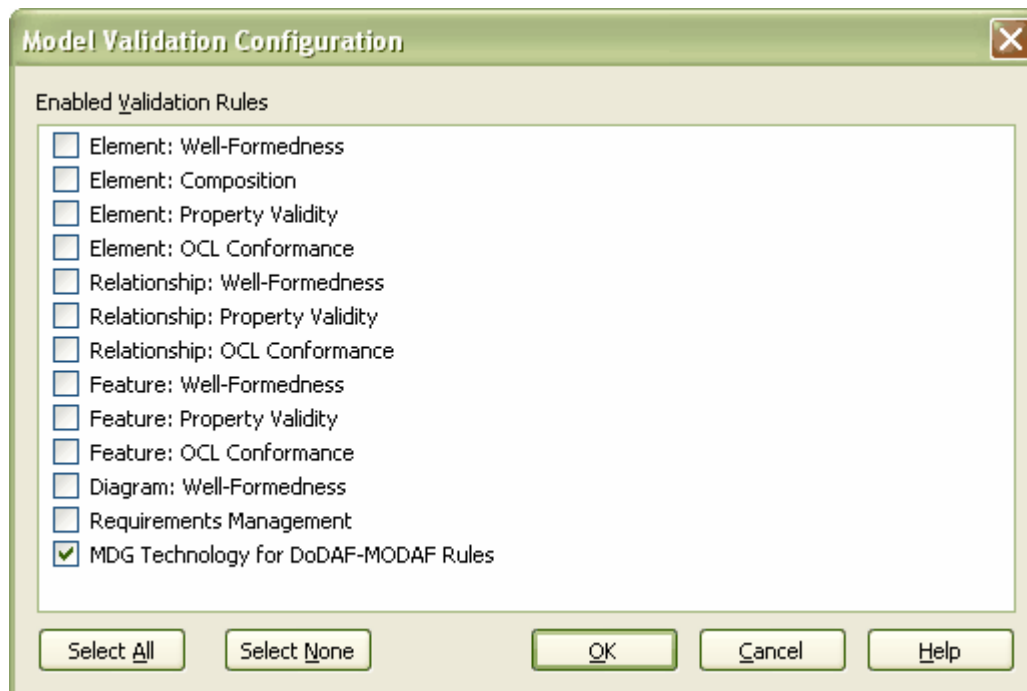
Model Validation Configuration

Enabled Validation Rules

Element: Well-Formedness
Element: Composition
Element: Property Validity
Element: OCL Conformance
Relationship: Well-Formedness
Relationship: Property Validity
Relationship: OCL Conformance
Feature: Well-Formedness
Feature: Property Validity
Feature: OCL Conformance
Diagram: Well-Formedness
Requirements Management
MDG Technology for DoDAF-MODAF Rules

Select All
Select None
OK
Cancel
Help